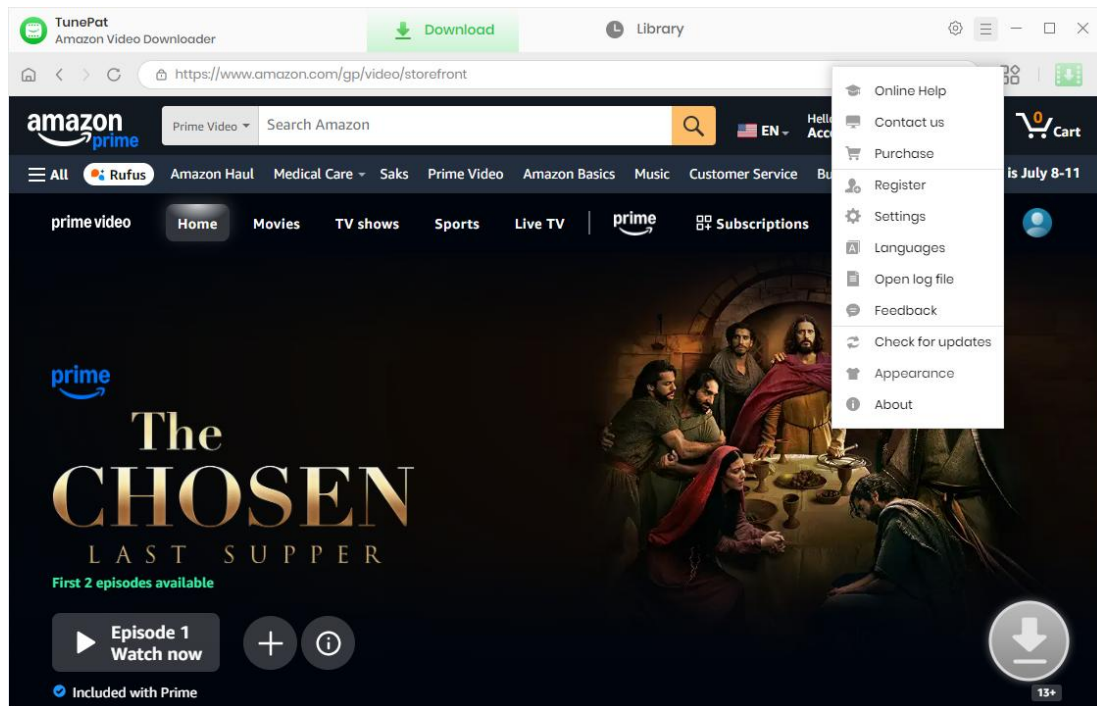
TunePat
Amazon Video Downloader

Download

Library

https://www.amazon.com/gp/video/storefront

amazon prime

Prime Video

Search Amazon

EN

Hell
Acc

0
Cart

All

Rufus

Amazon Haul

Medical Care

Saks

Prime Video

Amazon Basics

Music

Customer Service

Bu

is July 8-11

prime video

Home

Movies

TV shows

Sports

Live TV

prime

Subscriptions

Online Help
Contact us
Purchase
Register
Settings
Languages
Open log file
Feedback
Check for updates
Appearance
About

prime

The
CHOSEN
LAST SUPPER

First 2 episodes available

Episode 1
Watch now

Included with Prime

13+